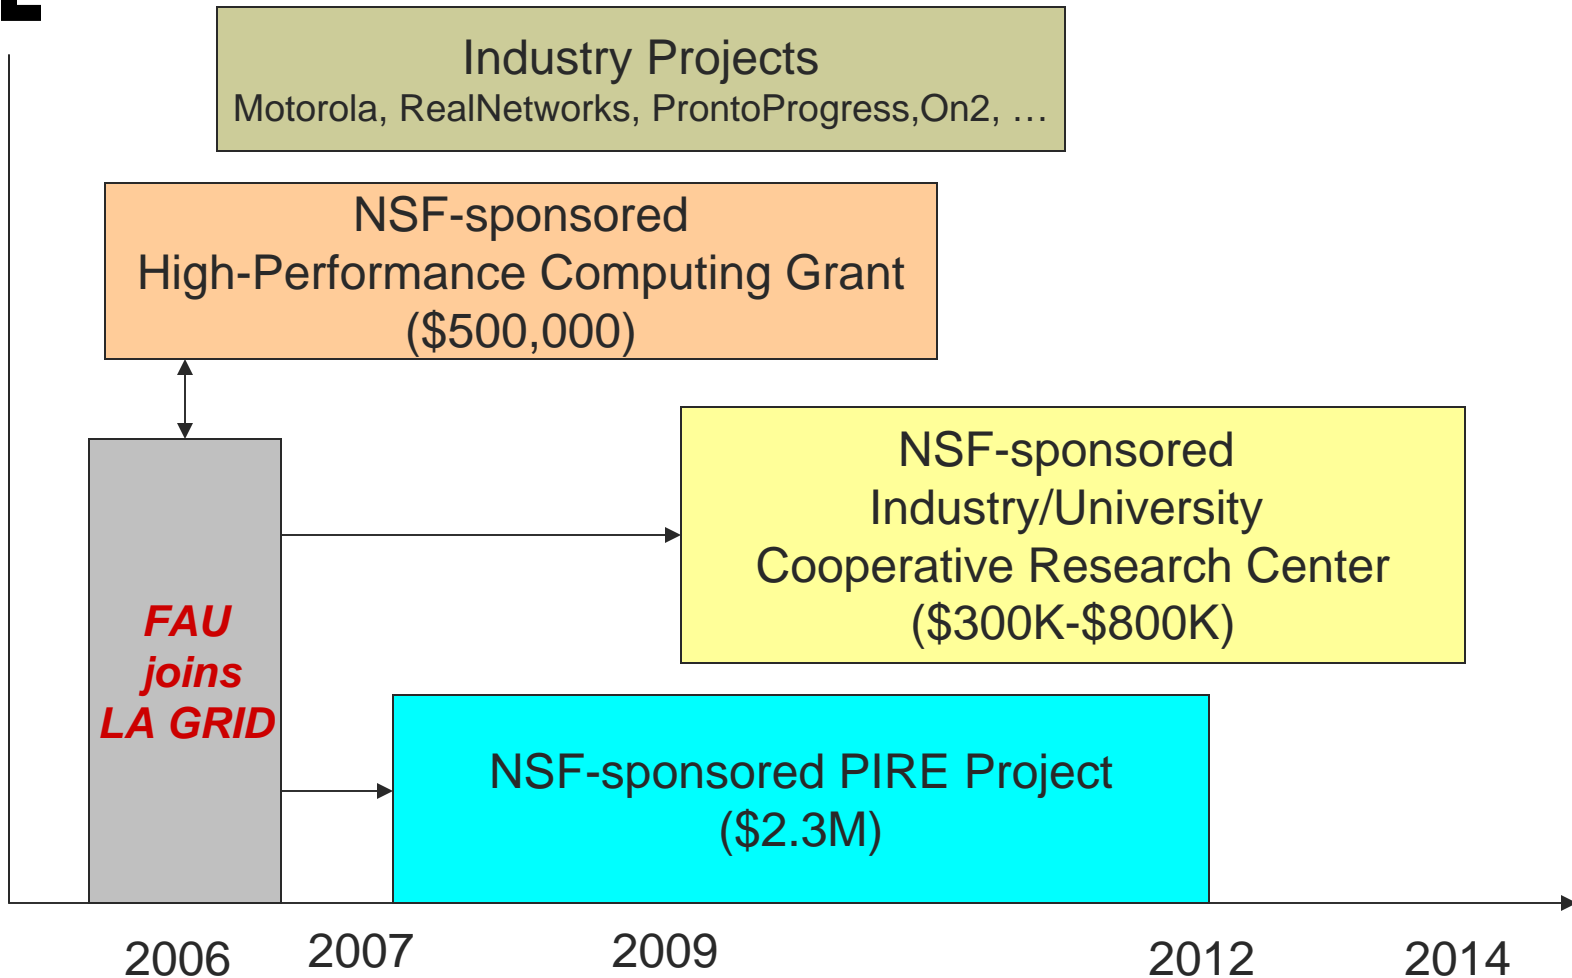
Industry Projects
Motorola, RealNetworks, ProntoProgress,On2, …

NSF-sponsored
High-Performance Computing Grant
($500,000)

FAU joins LA GRID

NSF-sponsored
Industry/University
Cooperative Research Center
($300K-$800K)

NSF-sponsored PIRE Project
($2.3M)

2006 2007 2009 2012 2014